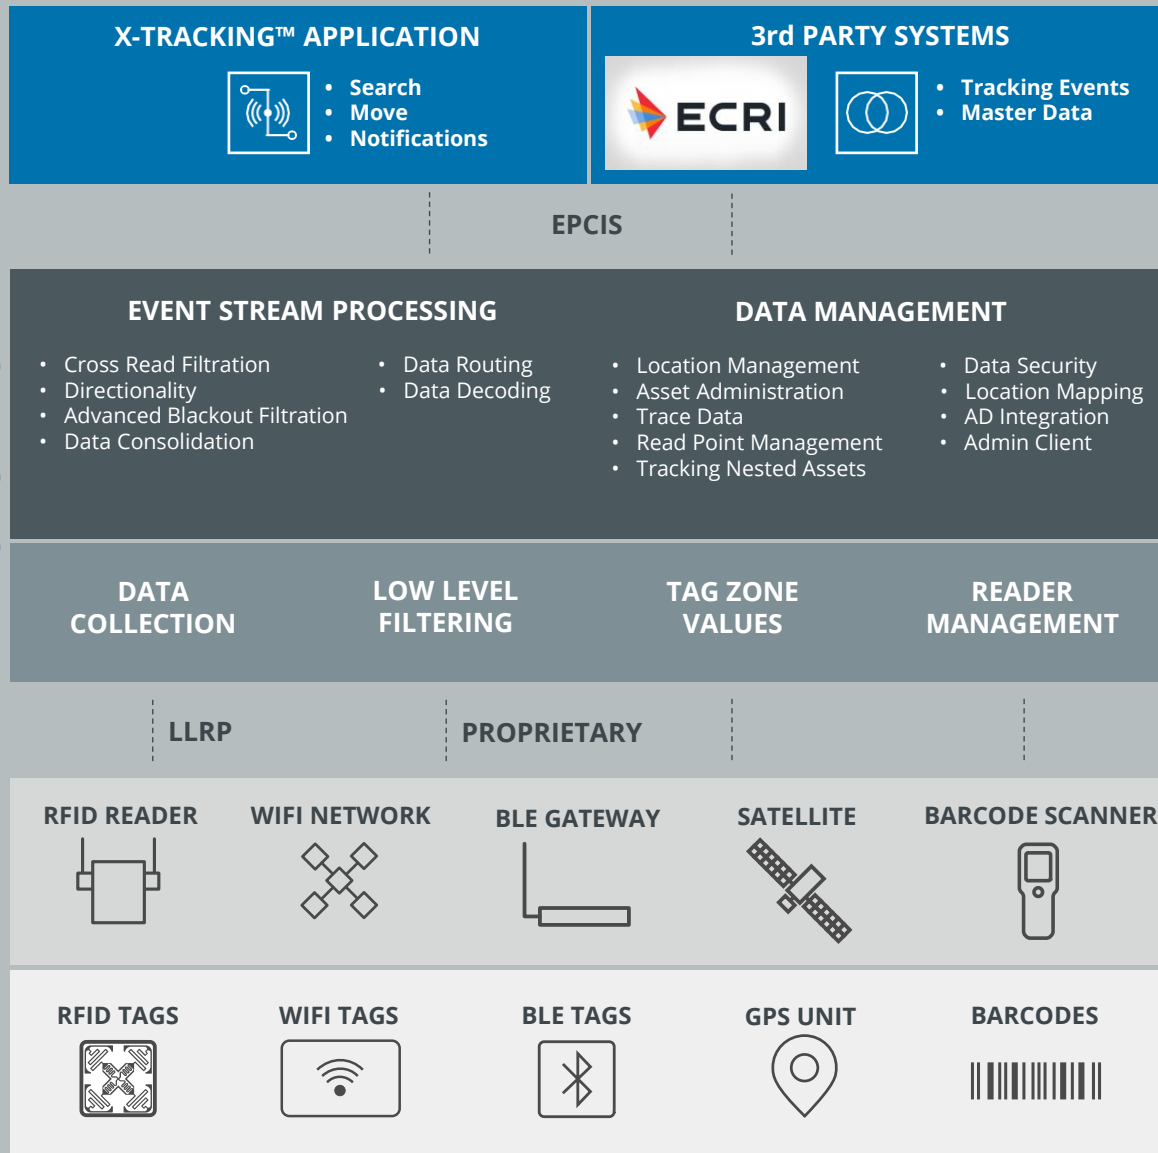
X-TRACKING™ APPLICATION

- Search
- Move
- Notifications

3rd PARTY SYSTEMS

ECRI

- Tracking Events
- Master Data

EPCIS

EVENT STREAM PROCESSING

- Cross Read Filtration
- Directionality
- Advanced Blackout Filtration
- Data Consolidation

- Data Routing
- Data Decoding

DATA MANAGEMENT

- Location Management
- Asset Administration
- Trace Data
- Read Point Management
- Tracking Nested Assets

- Data Security
- Location Mapping
- AD Integration
- Admin Client

DATA COLLECTION

LOW LEVEL FILTERING

TAG ZONE VALUES

READER MANAGEMENT

LLRP

PROPRIETARY

RFID READER

WIFI NETWORK

BLE GATEWAY

SATELLITE

BARCODE SCANNER

RFID TAGS

WIFI TAGS

BLE TAGS

GPS UNIT

BARCODES